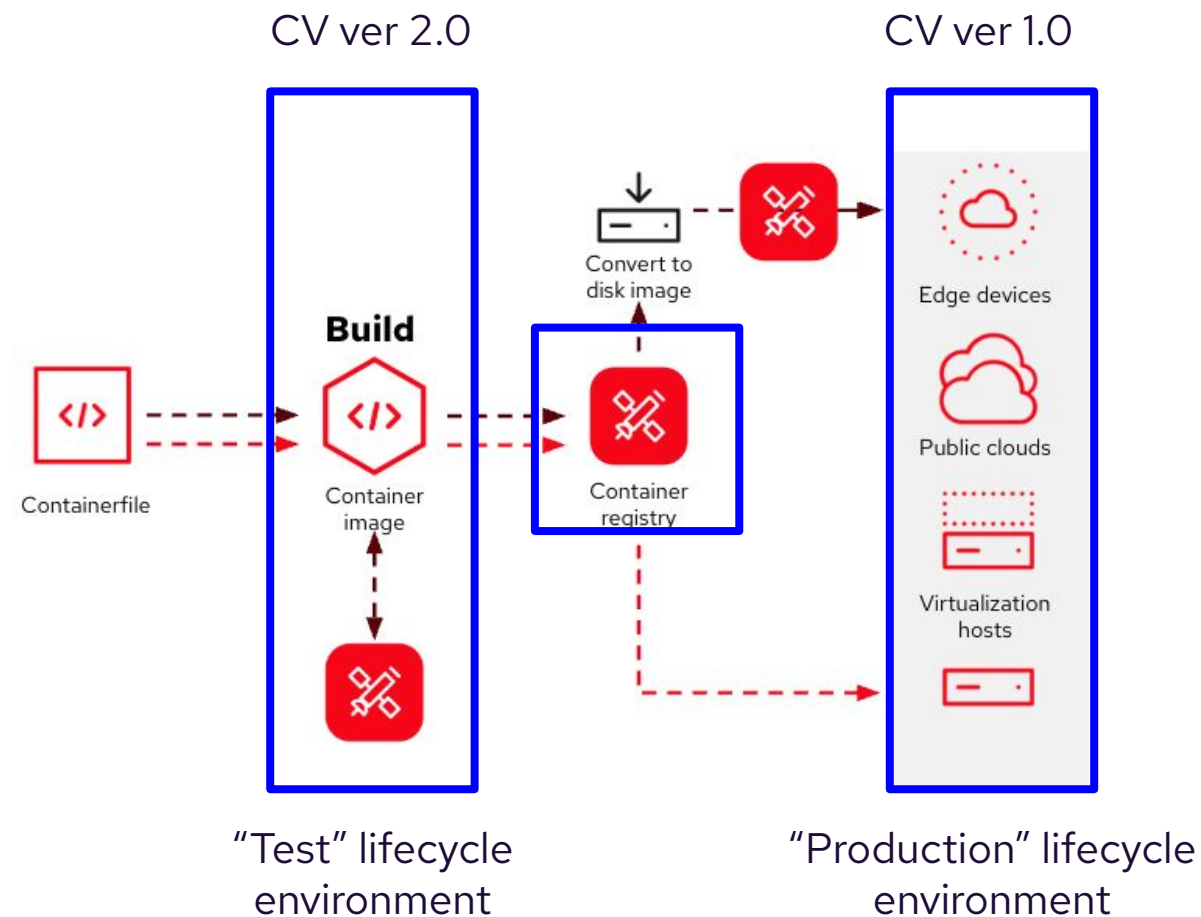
CV ver 2.0

CV ver 1.0

Convert to disk image

Edge devices

Build

Containerfile

Container image

Container registry

Public clouds

Virtualization hosts

“Test” lifecycle environment

“Production” lifecycle environment